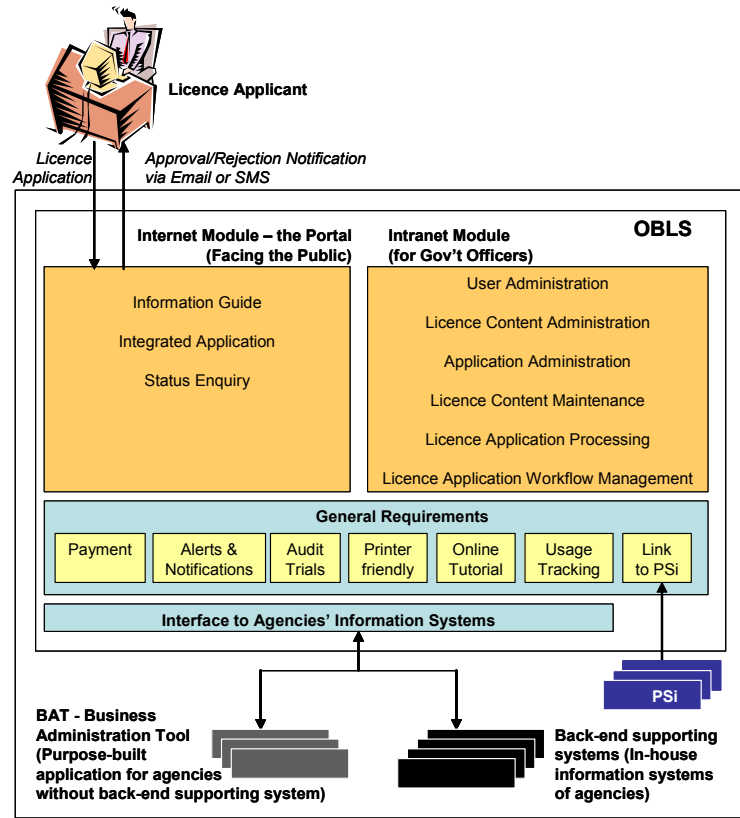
Licence Applicant

Licence Application

Approval/Rejection Notification via Email or SMS

OBLS

Internet Module – the Portal (Facing the Public)

Information Guide

Integrated Application

Status Enquiry

Intranet Module (for Gov't Officers)

User Administration

Licence Content Administration

Application Administration

Licence Content Maintenance

Licence Application Processing

Licence Application Workflow Management

General Requirements

Payment

Alerts & Notifications

Audit Trials

Printer friendly

Online Tutorial

Usage Tracking

Link to PSi

Interface to Agencies' Information Systems

PSi

BAT - Business Administration Tool (Purpose-built application for agencies without back-end supporting system)

Back-end supporting systems (In-house information systems of agencies)